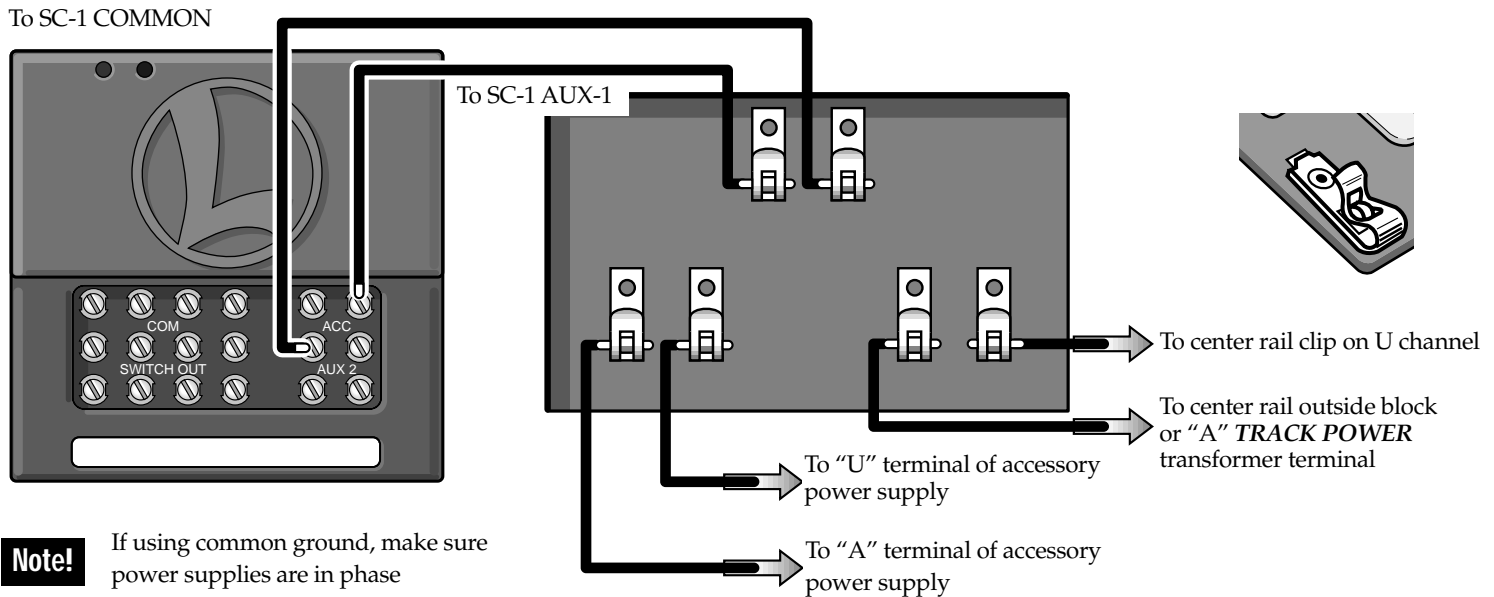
To SC-1 COMMON

To SC-1 AUX-1

COM

ACC

SWITCH OUT

AUX 2

To center rail clip on U channel

To center rail outside block or "A" ***TRACK POWER*** transformer terminal

To "U" terminal of accessory power supply

To "A" terminal of accessory power supply

**Note!**

If using common ground, make sure power supplies are in phase